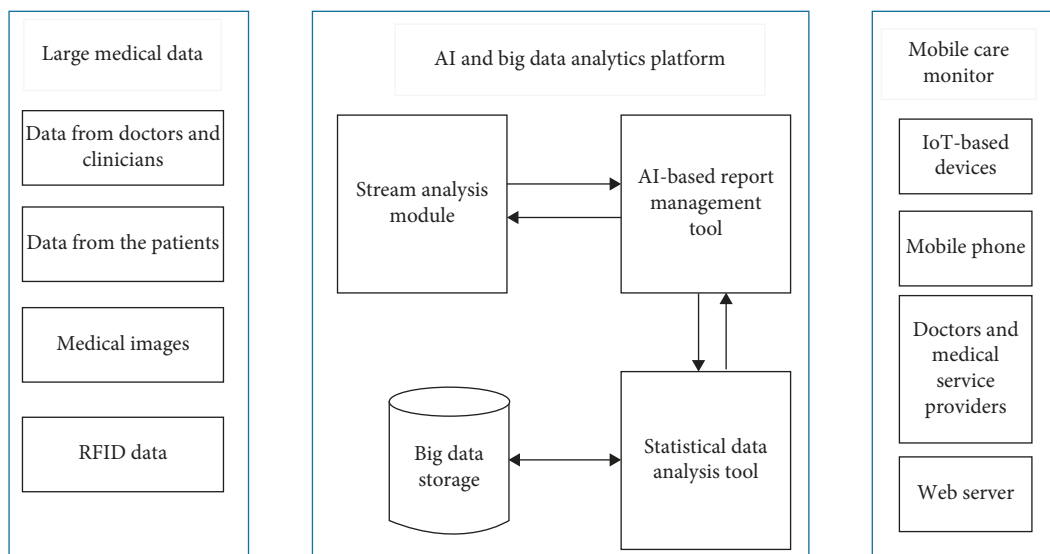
Large medical data

Data from doctors and clinicians

Data from the patients

Medical images

RFID data

AI and big data analytics platform

Stream analysis module

AI-based report management tool

Big data storage

Statistical data analysis tool

Mobile care monitor

IoT-based devices

Mobile phone

Doctors and medical service providers

Web server